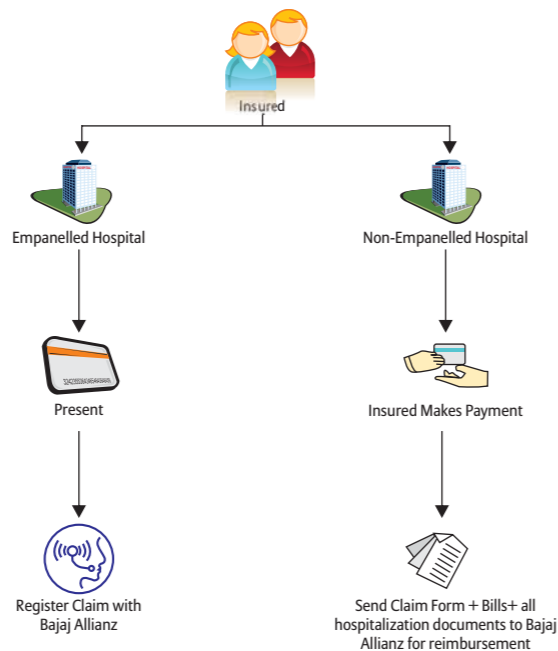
Insured

Empanelled Hospital

Present

Register Claim with Bajaj Allianz

Non-Empanelled Hospital

Insured Makes Payment

Send Claim Form + Bills+ all hospitalization documents to Bajaj Allianz for reimbursement